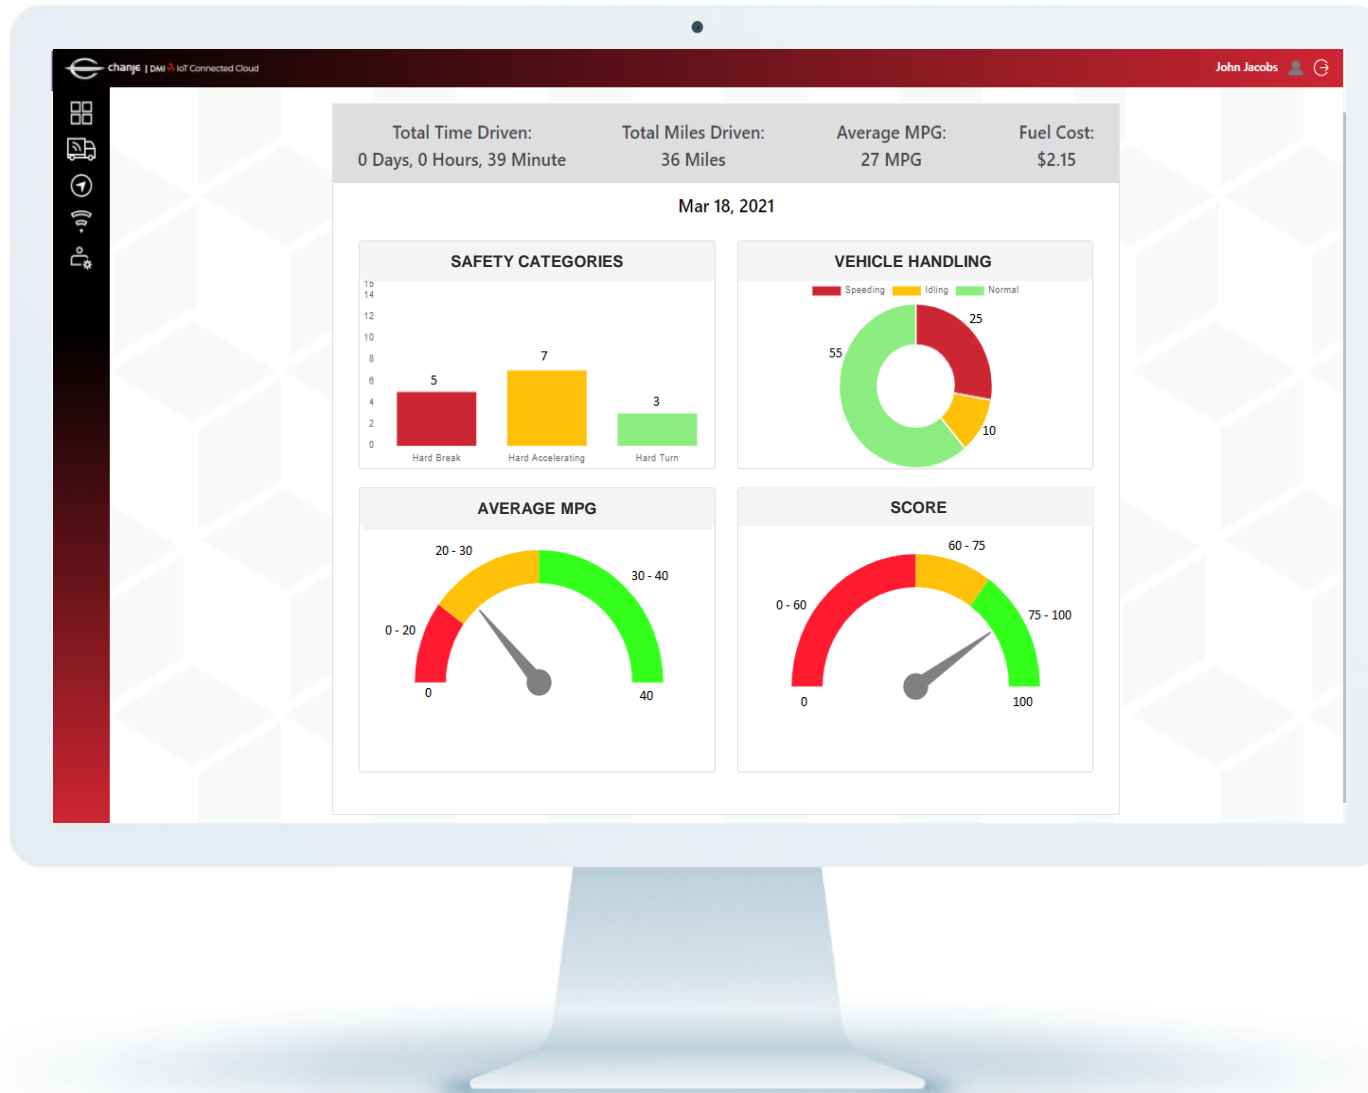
chanje | DMI IoT Connected Cloud

John Jacobs

Total Time Driven: 0 Days, 0 Hours, 39 Minute

Total Miles Driven: 36 Miles

Average MPG: 27 MPG

Fuel Cost: $2.15

Mar 18, 2021

SAFETY CATEGORIES

15
14
12
10
8
6
4
2
0

5
7
3

Hard Break
Hard Accelerating
Hard Turn

VEHICLE HANDLING

Speeding
Idling
Normal

25
55
10

AVERAGE MPG

20 - 30
30 - 40
0 - 20
0
40

SCORE

60 - 75
0 - 60
75 - 100
0
100